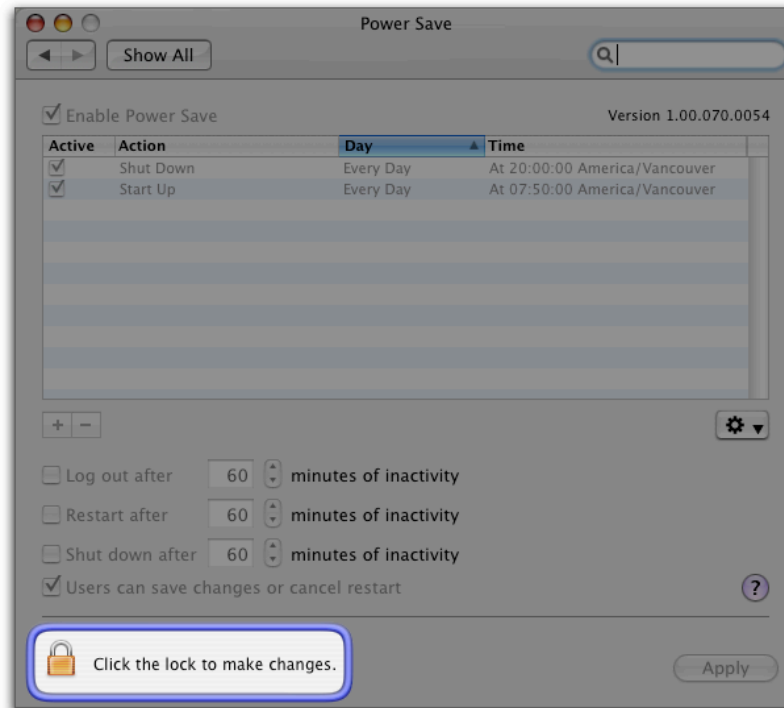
Power Save

Show All

Enable Power Save

Version 1.00.070.0054

| Active | Action | Day | Time |
|---|---|---|---|
| ☑ | Shut Down | Every Day | At 20:00:00 America/Vancouver |
| ☑ | Start Up | Every Day | At 07:50:00 America/Vancouver |

+ −

Log out after 60 minutes of inactivity

Restart after 60 minutes of inactivity

Shut down after 60 minutes of inactivity

Users can save changes or cancel restart

?

Click the lock to make changes.

Apply